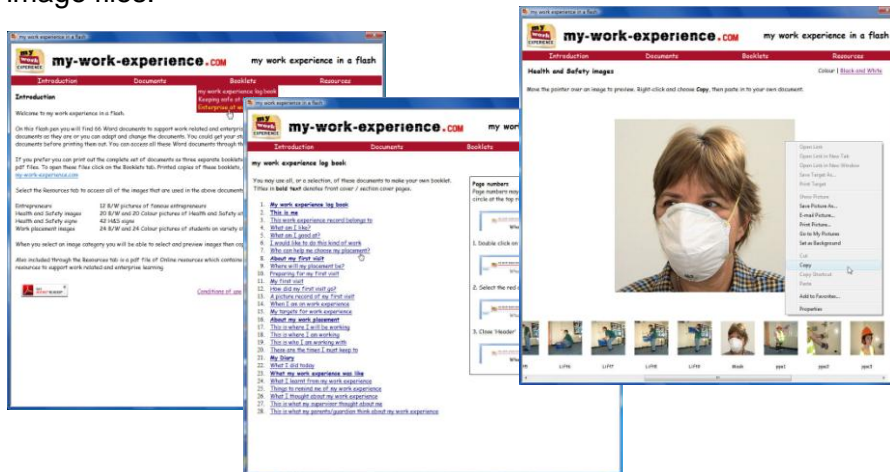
image files.

my work experience in a flash

my-work-experience.com

my work experience in a flash

Introduction | Documents | Booklets | Resources

my work experience log book
Keeping safe at
Enterprise at w

Introduction

Welcome to my work experience in a flash.

On this flash pen you will find 66 Word documents to support work related and enterpr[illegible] documents as they are or you can adapt and change the documents. You could get your st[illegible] documents before printing them out. You can access all these Word documents through th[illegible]

If you prefer you can print out the complete set of documents as three separate booklets pdf" files. To open these Files click on the Booklets tab. Printed copies of these booklets my-work-experience.com

Select the Resources tab to access all of the images that are used in the above documents

Entrepreneurs | 12 B/W pictures of famous entrepreneurs
Health and Safety images | 20 B/W and 20 Colour pictures of Health and Safety
Health and Safety signs | 42 H&S signs
Work placement images | 24 B/W and 24 Colour pictures of students on variety

When you select an image category you will be able to select and preview images then cop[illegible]

Also included through the Resources tab is a pdf file of Online resources which contain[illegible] resources to support work related and enterprise learning.

Conditions of use

my work experience in a flash

my-work-experience.com

Introduction | Documents | Booklets

my work experience log book

You may use all, or a selection, of these documents to make your own booklet. Titles in bold text denote front cover / section cover pages.

1. My work experience log book
2. This is me
3. This work experience record belongs to
4. What am I like?
5. What am I good at?
6. I would like to do this kind of work
7. Who can help me choose my placement?
8. About my first visit
9. Where will my placement be?
10. Preparing for my first visit
11. My first visit
12. How did my first visit go?
13. A picture record of my first visit
14. When I am on work experience
15. My targets for work experience
16. About my work placement
17. This is where I will be working
18. This is where I am working
19. This is who I am working with
20. These are the times I must keep to
21. My Diary
22. What I did today
23. What my work experience was like
24. What I learnt from my work experience
25. Things to remind me of my work experience
26. What I thought about my work experience
27. This is what my supervisor thought about me
28. This is what my parents/guardian think about my work experience

Page numbers
Page numbers may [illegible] circle at the top r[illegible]

1. Double click on

2. Select the red c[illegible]

3. Close 'Header' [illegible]

my work experience in a flash

my-work-experience.com

my work experience in a flash

Introduction | Documents | Booklets | Resources

Health and Safety images

Colour | Black and White

Move the pointer over an image to preview. Right-click and choose Copy, then paste in to your own document.

Open Link
Open Link in New Tab
Open Link in New Window
Save Target As...
Print Target
Show Picture
Save Picture As...
E-mail Picture...
Print Picture...
Go to My Pictures
Set as Background
Cut
Copy
Copy Shortcut
Paste
Add to Favorites...
Properties

lift | Lift4 | Lift5 | Lift6 | Lift7 | Mask | ppe1 | ppe2 | ppe3